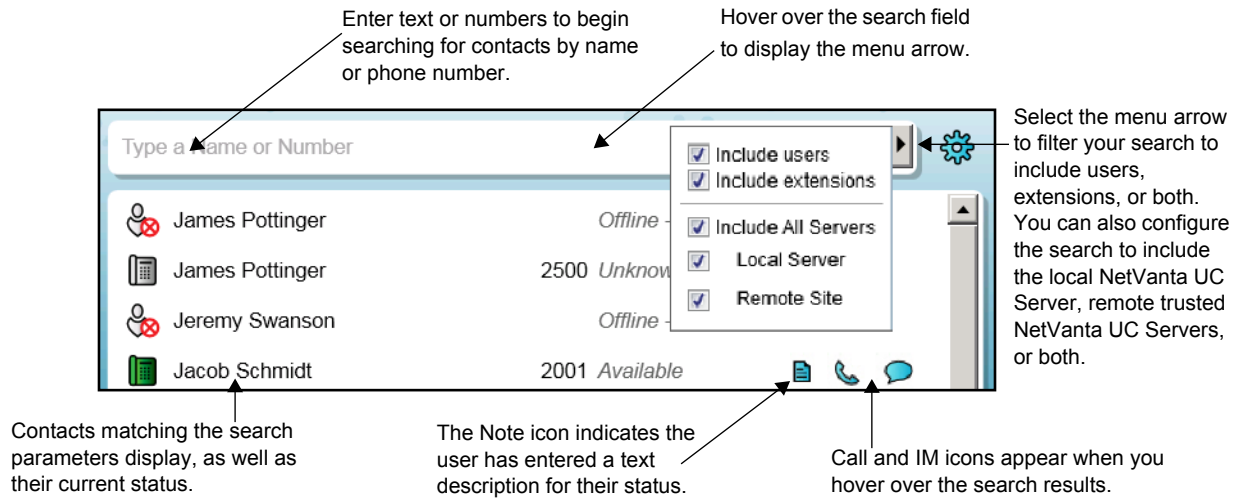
Enter text or numbers to begin searching for contacts by name or phone number.

Hover over the search field to display the menu arrow.

Type a Name or Number

Include users
Include extensions
Include All Servers
Local Server
Remote Site

James Pottinger Offline -
James Pottinger 2500 Unknow
Jeremy Swanson Offline -
Jacob Schmidt 2001 Available

Select the menu arrow to filter your search to include users, extensions, or both. You can also configure the search to include the local NetVanta UC Server, remote trusted NetVanta UC Servers, or both.

Contacts matching the search parameters display, as well as their current status.

The Note icon indicates the user has entered a text description for their status.

Call and IM icons appear when you hover over the search results.